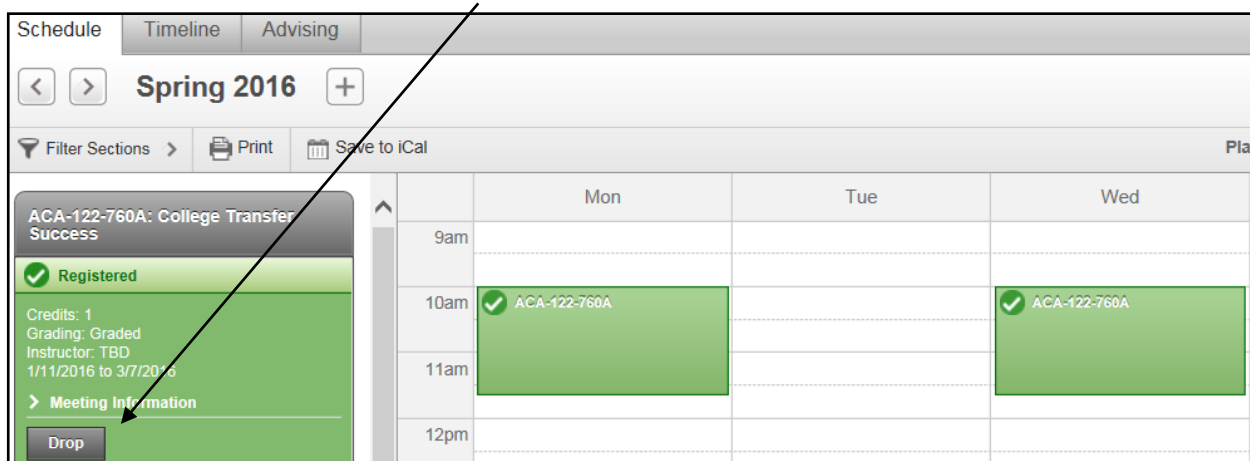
Schedule Timeline Advising

Spring 2016 +

Filter Sections > Print Save to iCal Pla

ACA-122-760A: College Transfer Success

Registered

Credits: 1
Grading: Graded
Instructor: TBD
1/11/2016 to 3/7/2016

> Meeting Information

Drop

| | Mon | Tue | Wed |
|---|---|---|---|
| 9am | | | |
| 10am | ACA-122-760A | | ACA-122-760A |
| 11am | | | |
| 12pm | | | |